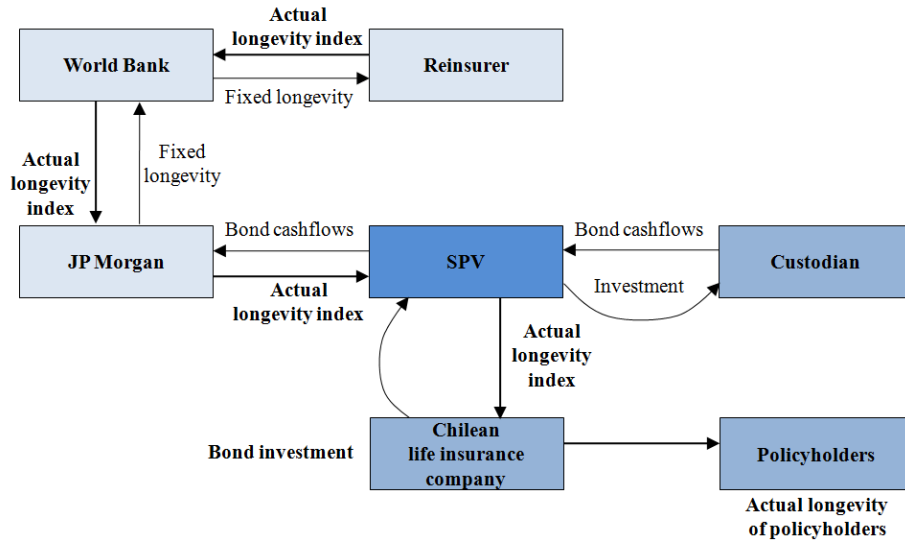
Actual longevity index

World Bank

Reinsurer

Fixed longevity

Actual longevity index

Fixed longevity

Bond cashflows

Bond cashflows

JP Morgan

SPV

Custodian

Investment

Actual longevity index

Actual longevity index

Bond investment

Chilean life insurance company

Policyholders

Actual longevity of policyholders